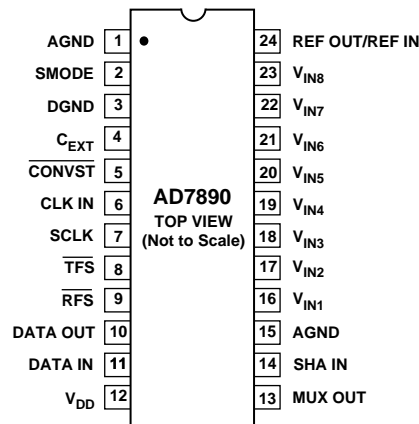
AGND 1
SMODE 2
DGND 3
$C_{EXT}$ 4
$\overline{CONVST}$ 5
CLK IN 6
SCLK 7
$\overline{TFS}$ 8
$\overline{RFS}$ 9
DATA OUT 10
DATA IN 11
$V_{DD}$ 12

AD7890
TOP VIEW
(Not to Scale)

24 REF OUT/REF IN
23 $V_{IN8}$
22 $V_{IN7}$
21 $V_{IN6}$
20 $V_{IN5}$
19 $V_{IN4}$
18 $V_{IN3}$
17 $V_{IN2}$
16 $V_{IN1}$
15 AGND
14 SHA IN
13 MUX OUT